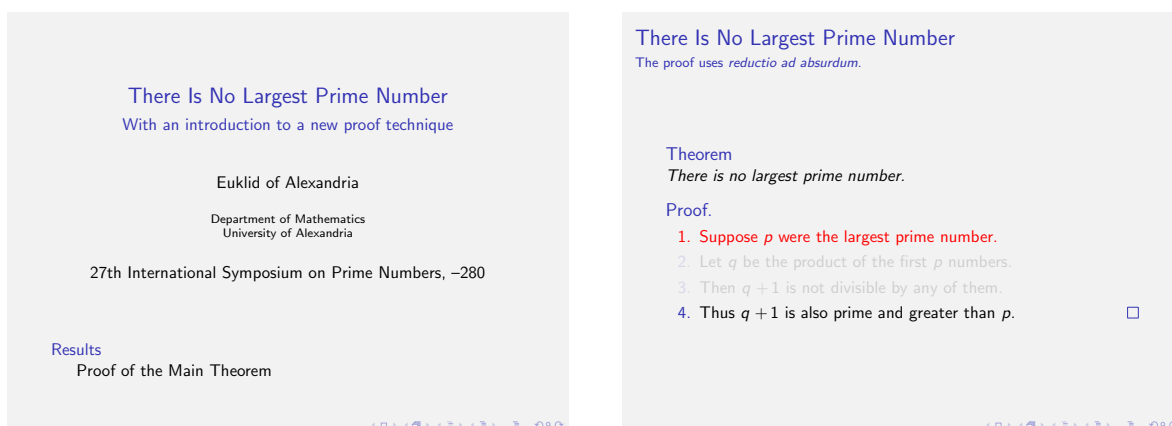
There Is No Largest Prime Number
With an introduction to a new proof technique

Euklid of Alexandria

Department of Mathematics
University of Alexandria

27th International Symposium on Prime Numbers, −280

Results
Proof of the Main Theorem

There Is No Largest Prime Number
The proof uses *reductio ad absurdum*.

Theorem
*There is no largest prime number.*

Proof.
1. Suppose $p$ were the largest prime number.
2. Let $q$ be the product of the first $p$ numbers.
3. Then $q+1$ is not divisible by any of them.
4. Thus $q+1$ is also prime and greater than $p$. □